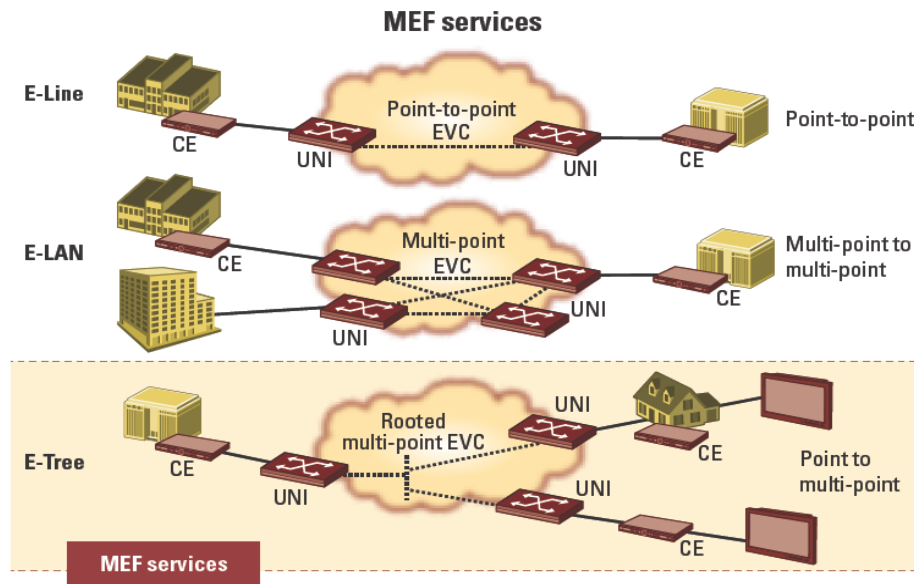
MEF services

E-Line

CE

Point-to-point EVC

UNI

UNI

CE

Point-to-point

E-LAN

CE

Multi-point EVC

UNI

UNI

CE

Multi-point to multi-point

E-Tree

CE

Rooted multi-point EVC

UNI

UNI

UNI

CE

Point to multi-point

CE

MEF services